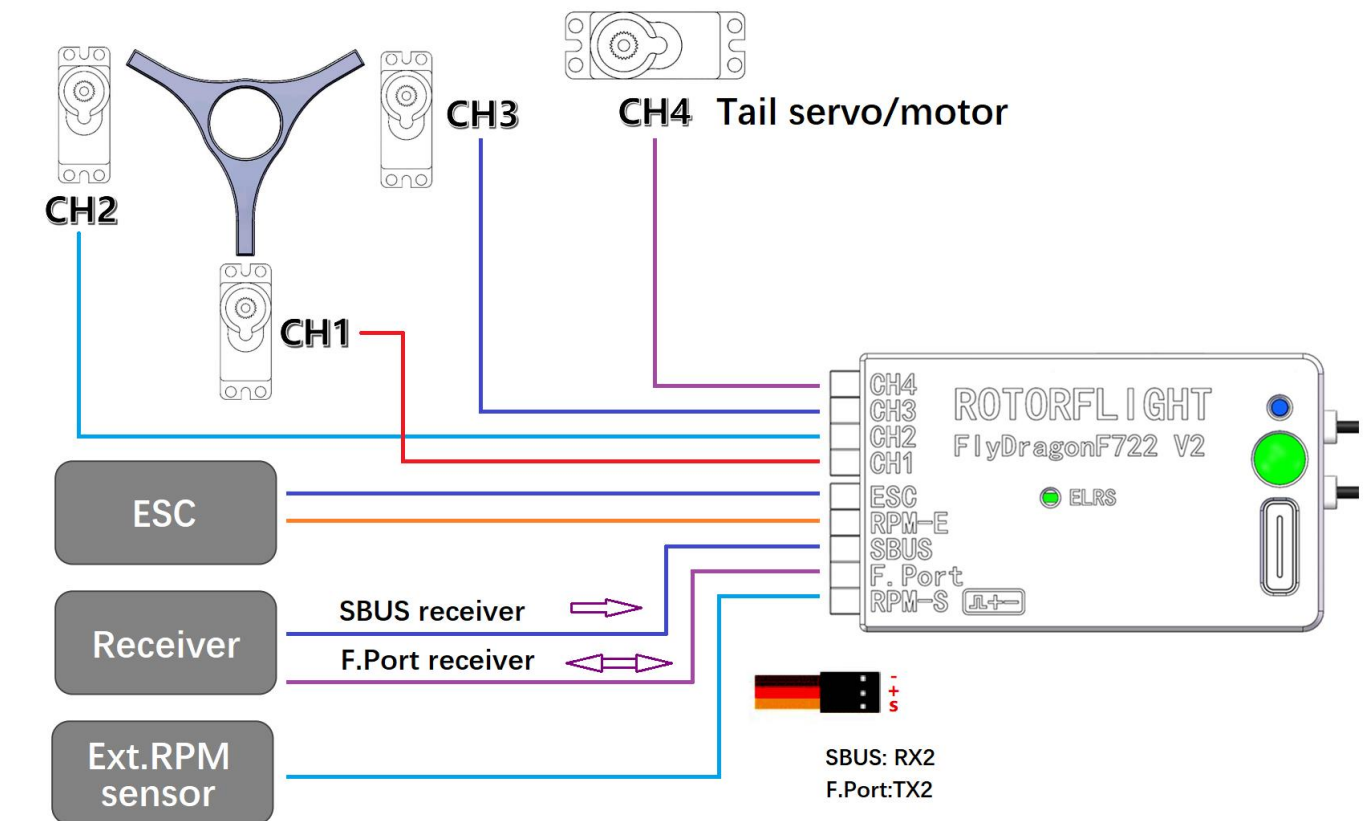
CH4 Tail servo/motor

CH3

CH2

CH1

CH4
CH3
CH2
CH1
ESC
RPM-E
SBUS
F.Port
RPM-S

ROTORFLIGHT
FlyDragonF722 V2

ELRS

ESC

Receiver

SBUS receiver

F.Port receiver

Ext.RPM sensor

-
+
s

SBUS: RX2
F.Port:TX2